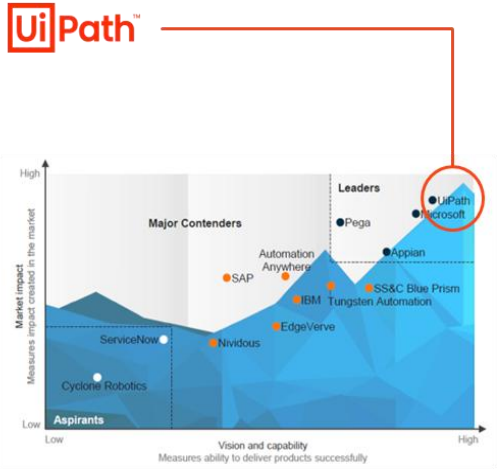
UiPath™

High

Market impact
Measures impact created in the market

Low

Leaders

Major Contenders

Aspirants

UiPath
Microsoft
Pega
Appian
Automation Anywhere
SAP
IBM
SS&C Blue Prism
Tungsten Automation
EdgeVerve
Nividous
ServiceNow
Cyclone Robotics

Low

Vision and capability
Measures ability to deliver products successfully

High